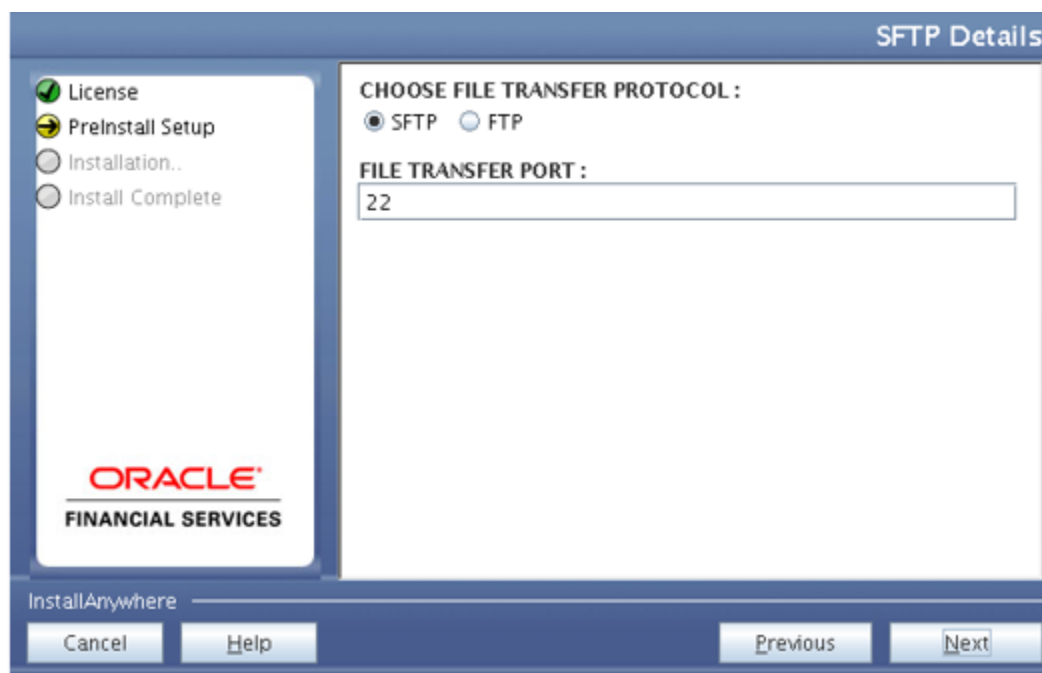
SFTP Details

License
PreInstall Setup
Installation..
Install Complete

ORACLE
FINANCIAL SERVICES

CHOOSE FILE TRANSFER PROTOCOL :
SFTP FTP

FILE TRANSFER PORT :
22

InstallAnywhere

Cancel
Help
Previous
Next